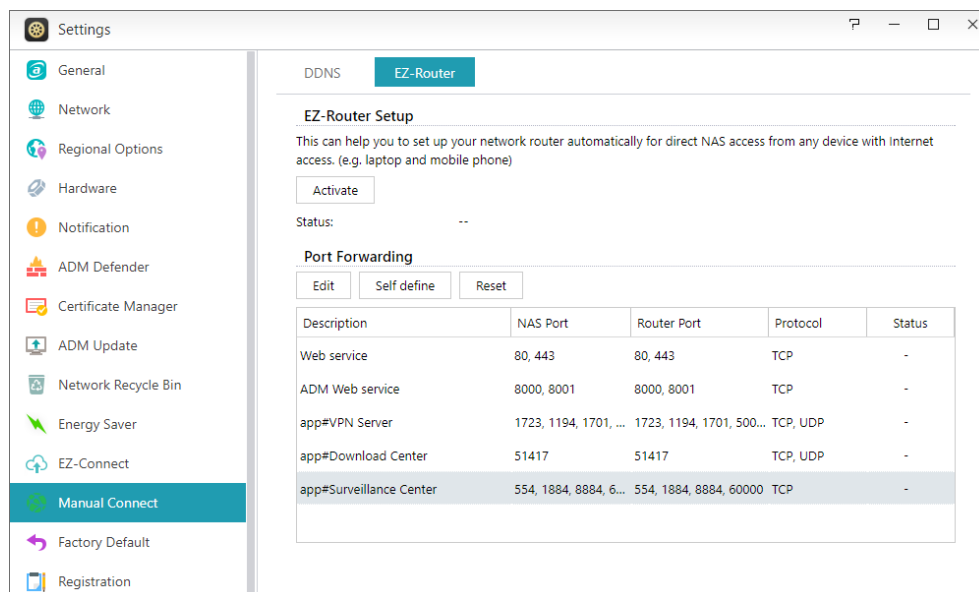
Settings

General
Network
Regional Options
Hardware
Notification
ADM Defender
Certificate Manager
ADM Update
Network Recycle Bin
Energy Saver
EZ-Connect
Manual Connect
Factory Default
Registration

DDNS
EZ-Router

EZ-Router Setup

This can help you to set up your network router automatically for direct NAS access from any device with Internet access. (e.g. laptop and mobile phone)

Activate

Status: --

Port Forwarding

Edit
Self define
Reset

| Description | NAS Port | Router Port | Protocol | Status |
|---|---|---|---|---|
| Web service | 80, 443 | 80, 443 | TCP | - |
| ADM Web service | 8000, 8001 | 8000, 8001 | TCP | - |
| app#VPN Server | 1723, 1194, 1701, ... | 1723, 1194, 1701, 500... | TCP, UDP | - |
| app#Download Center | 51417 | 51417 | TCP, UDP | - |
| app#Surveillance Center | 554, 1884, 8884, 6... | 554, 1884, 8884, 60000 | TCP | - |